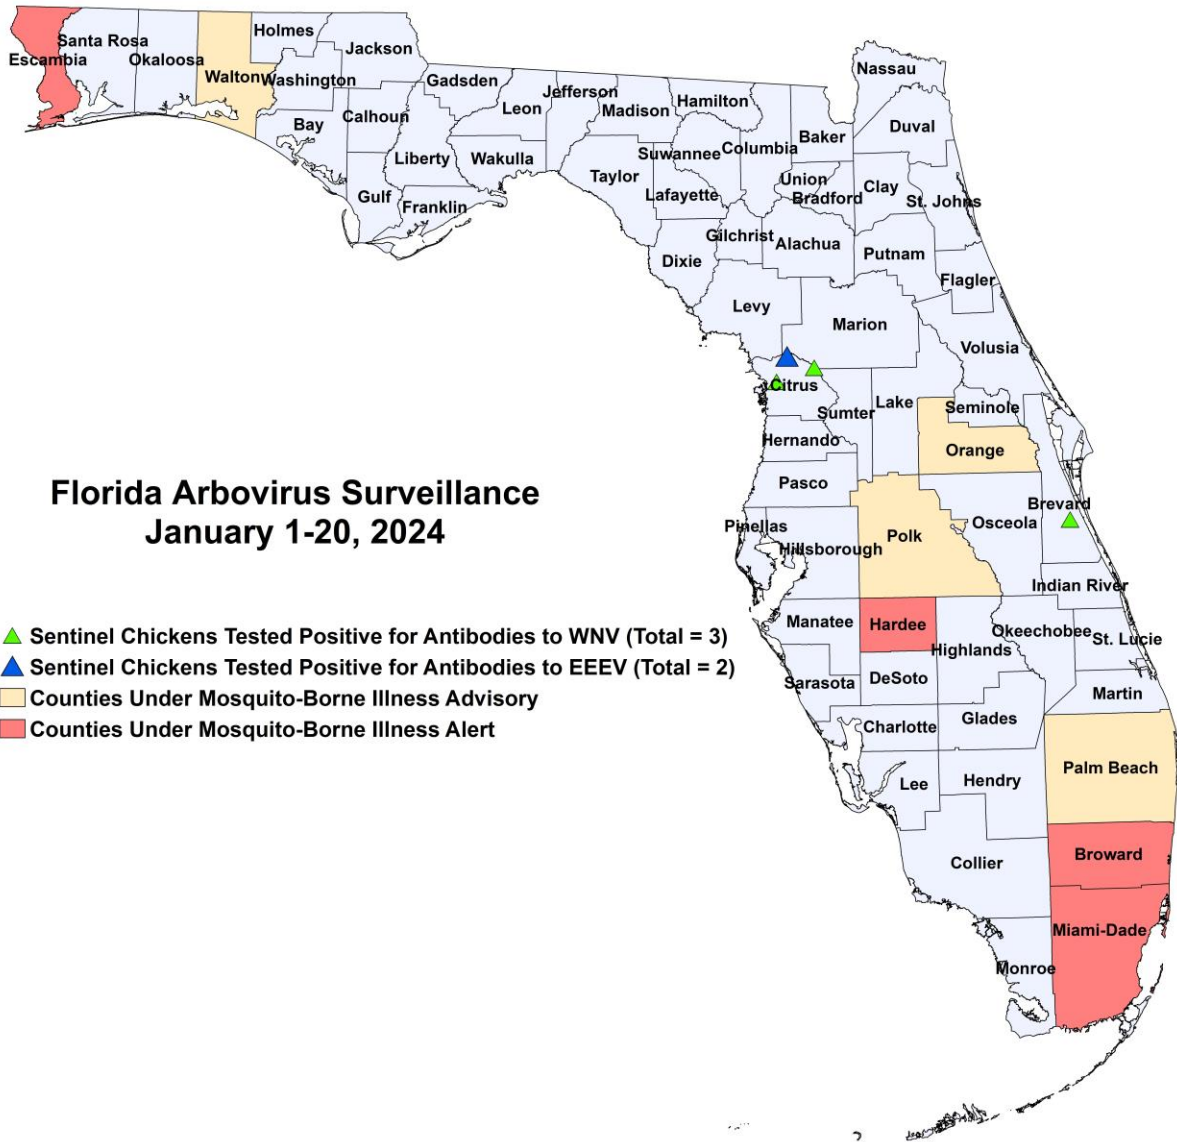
Florida Arbovirus Surveillance
January 1-20, 2024

Sentinel Chickens Tested Positive for Antibodies to WNV (Total = 3)
Sentinel Chickens Tested Positive for Antibodies to EEEV (Total = 2)
Counties Under Mosquito-Borne Illness Advisory
Counties Under Mosquito-Borne Illness Alert

Escambia
Santa Rosa
Okaloosa
Walton
Holmes
Washington
Jackson
Bay
Calhoun
Gadsden
Liberty
Gulf
Franklin
Wakulla
Leon
Jefferson
Madison
Hamilton
Taylor
Suwannee
Columbia
Lafayette
Baker
Nassau
Duval
Union
Bradford
Clay
St. Johns
Gilchrist
Alachua
Dixie
Putnam
Flagler
Levy
Marion
Volusia
Citrus
Sumter
Lake
Seminole
Hernando
Orange
Pasco
Brevard
Pinellas
Hillsborough
Polk
Osceola
Indian River
Manatee
Hardee
Okeechobee
St. Lucie
Highlands
Sarasota
DeSoto
Martin
Charlotte
Glades
Palm Beach
Lee
Hendry
Broward
Collier
Miami-Dade
Monroe